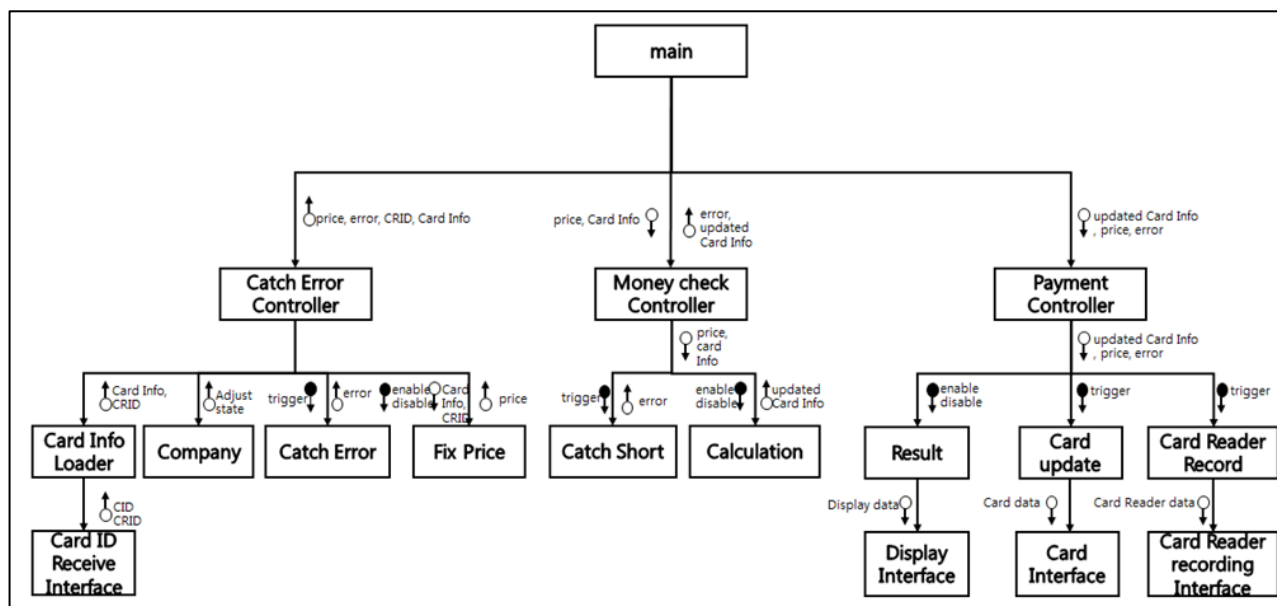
main

price, error, CRID, Card Info

price, Card Info

error, updated Card Info

updated Card Info , price, error

Catch Error Controller

Money check Controller

Payment Controller

Card Info, CRID

Adjust state

trigger

error

enable disable

Card Info, CRID

price

price, card Info

trigger

error

enable disable

updated Card Info

updated Card Info , price, error

enable disable

trigger

trigger

Card Info Loader

Company

Catch Error

Fix Price

Catch Short

Calculation

Result

Card update

Card Reader Record

CID CRID

Display data

Card data

Card Reader data

Card ID Receive Interface

Display Interface

Card Interface

Card Reader recording Interface